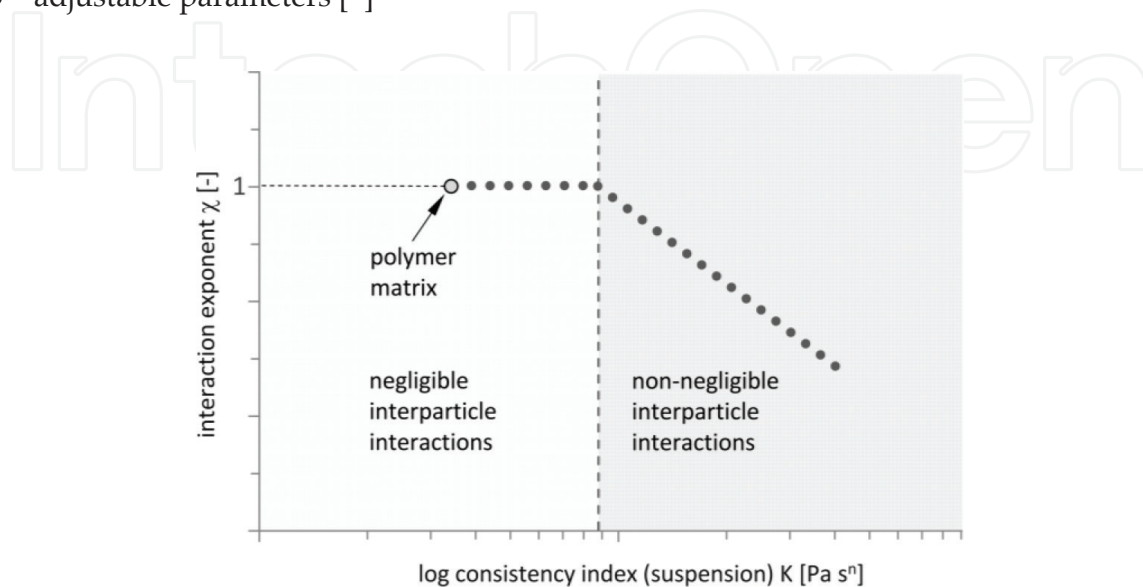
adjustable parameters [-]

IntechOpen

1

interaction exponent $\chi$ [-]

polymer matrix

negligible interparticle interactions

non-negligible interparticle interactions

log consistency index (suspension) K [Pa s$^n$]